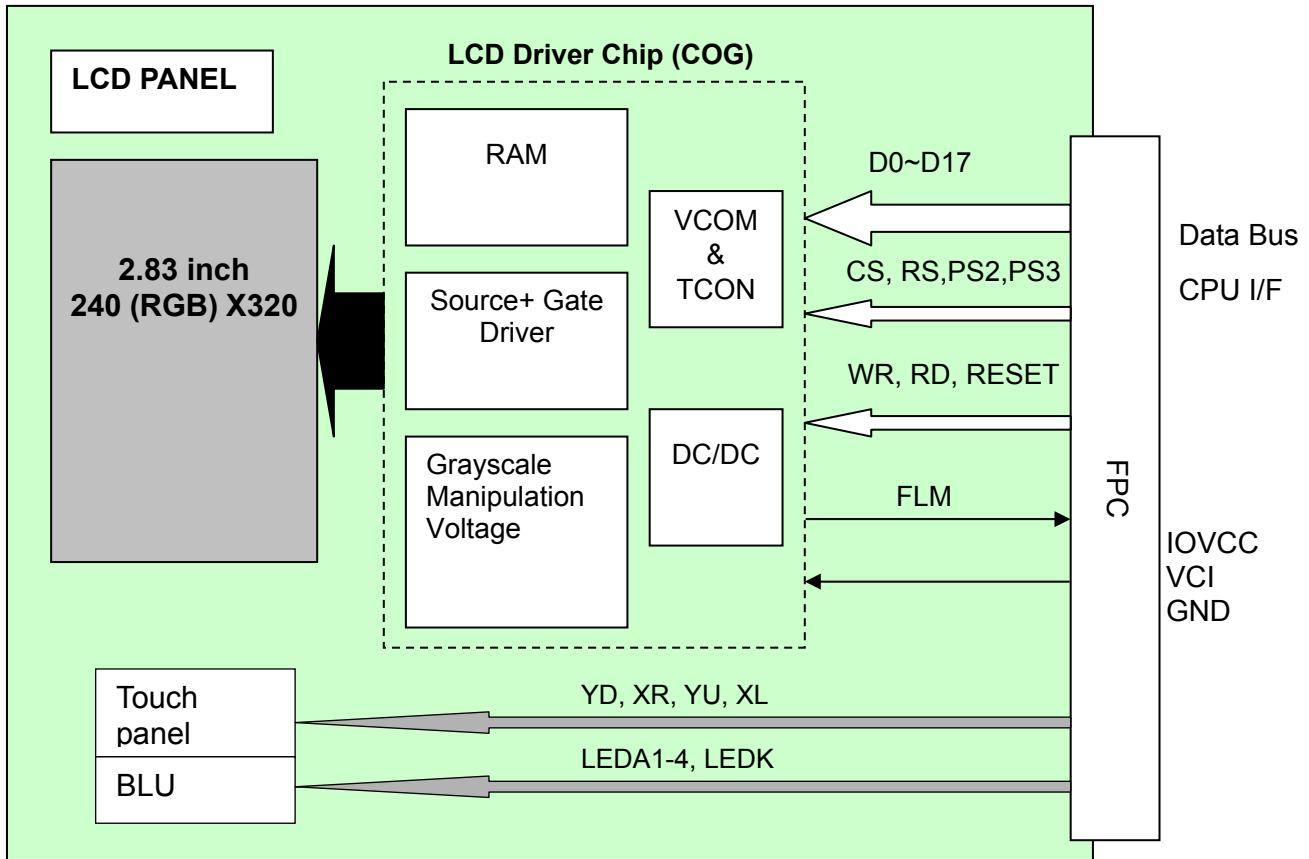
LCD Driver Chip (COG)

LCD PANEL

2.83 inch
240 (RGB) X320

RAM

Source+ Gate Driver

Grayscale Manipulation Voltage

VCOM
&
TCON

DC/DC

D0~D17

CS, RS,PS2,PS3

WR, RD, RESET

FLM

FPC

Data Bus

CPU I/F

IOVCC
VCI
GND

Touch panel

BLU

YD, XR, YU, XL

LEDA1-4, LEDK